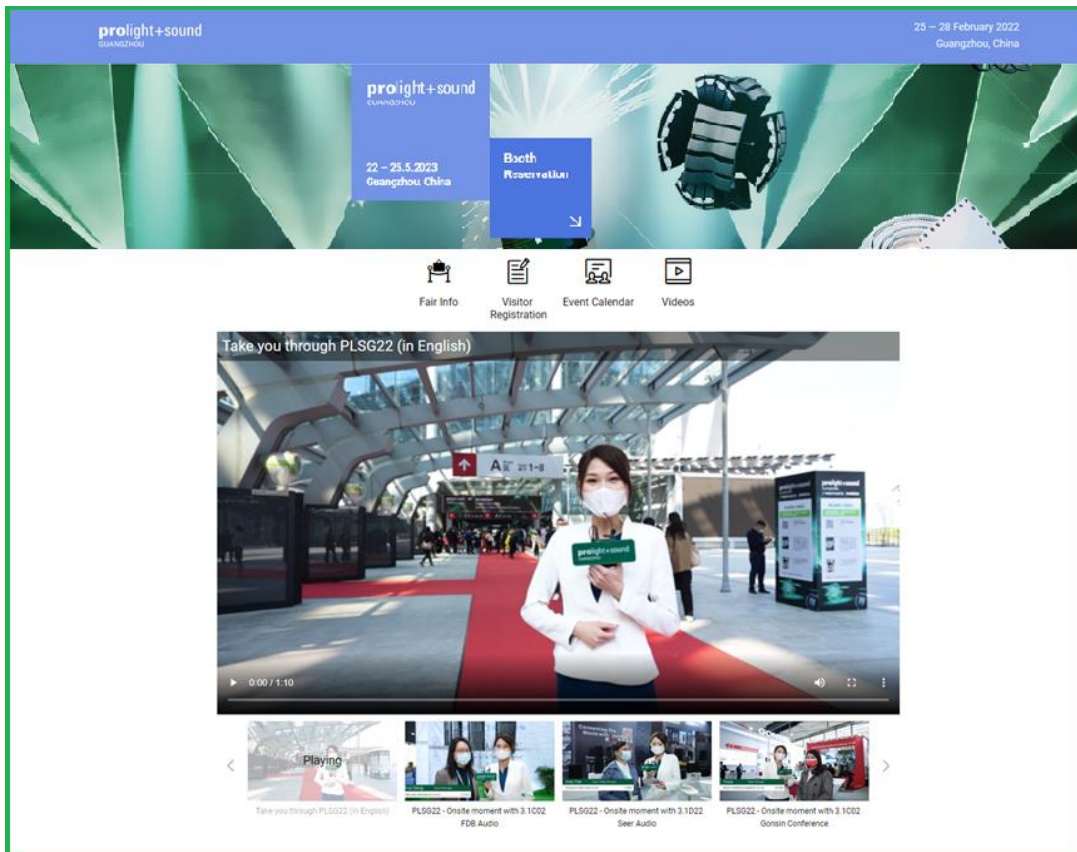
prolight+sound GUANGZHOU

25 – 28 February 2022
Guangzhou, China

prolight+sound GUANGZHOU

22 – 25.5.2023
Guangzhou, China

Booth Reservation

Fair Info

Visitor Registration

Event Calendar

Videos

Take you through PLSG22 (in English)

A 2.1-8

prolight+sound

0:00 / 1:10

Playing

Take you through PLSG22 (in English)

PLSG22 - Onsite moment with 3.1C02 FDB Audio

PLSG22 - Onsite moment with 3.1D22 Seer Audio

PLSG22 - Onsite moment with 3.1C02 Gonsin Conference